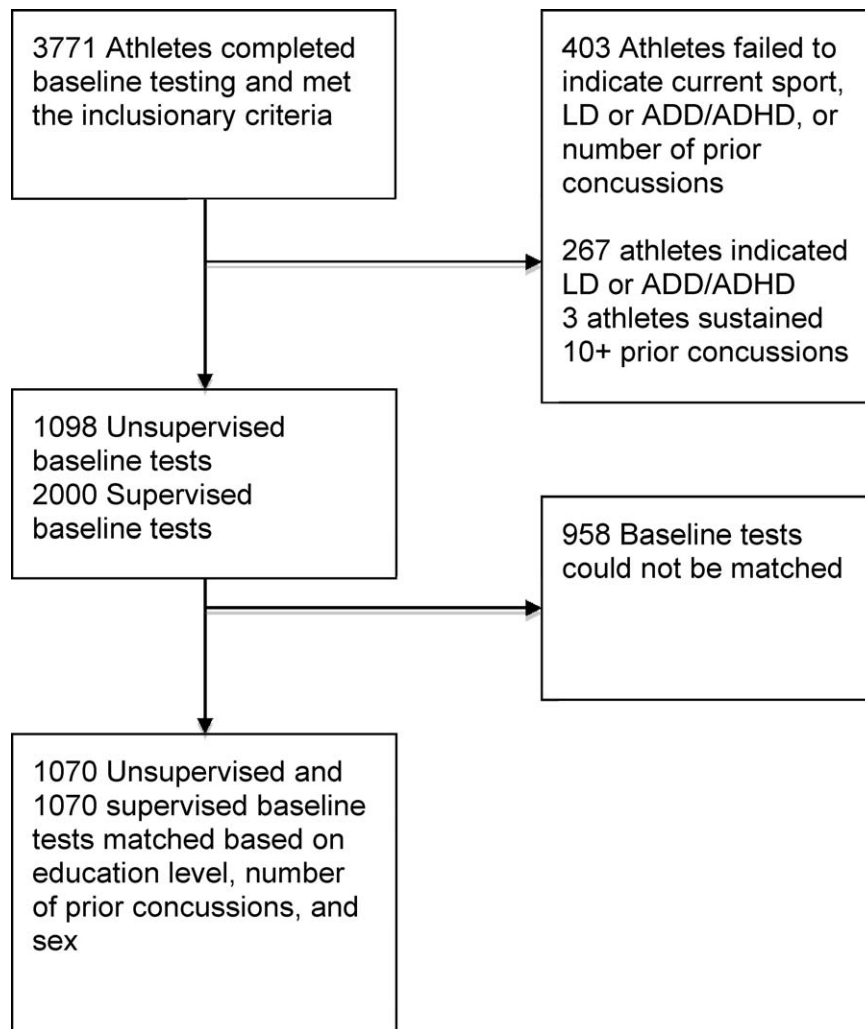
3771 Athletes completed baseline testing and met the inclusionary criteria

403 Athletes failed to indicate current sport, LD or ADD/ADHD, or number of prior concussions

267 athletes indicated LD or ADD/ADHD
3 athletes sustained 10+ prior concussions

1098 Unsupervised baseline tests
2000 Supervised baseline tests

958 Baseline tests could not be matched

1070 Unsupervised and 1070 supervised baseline tests matched based on education level, number of prior concussions, and sex